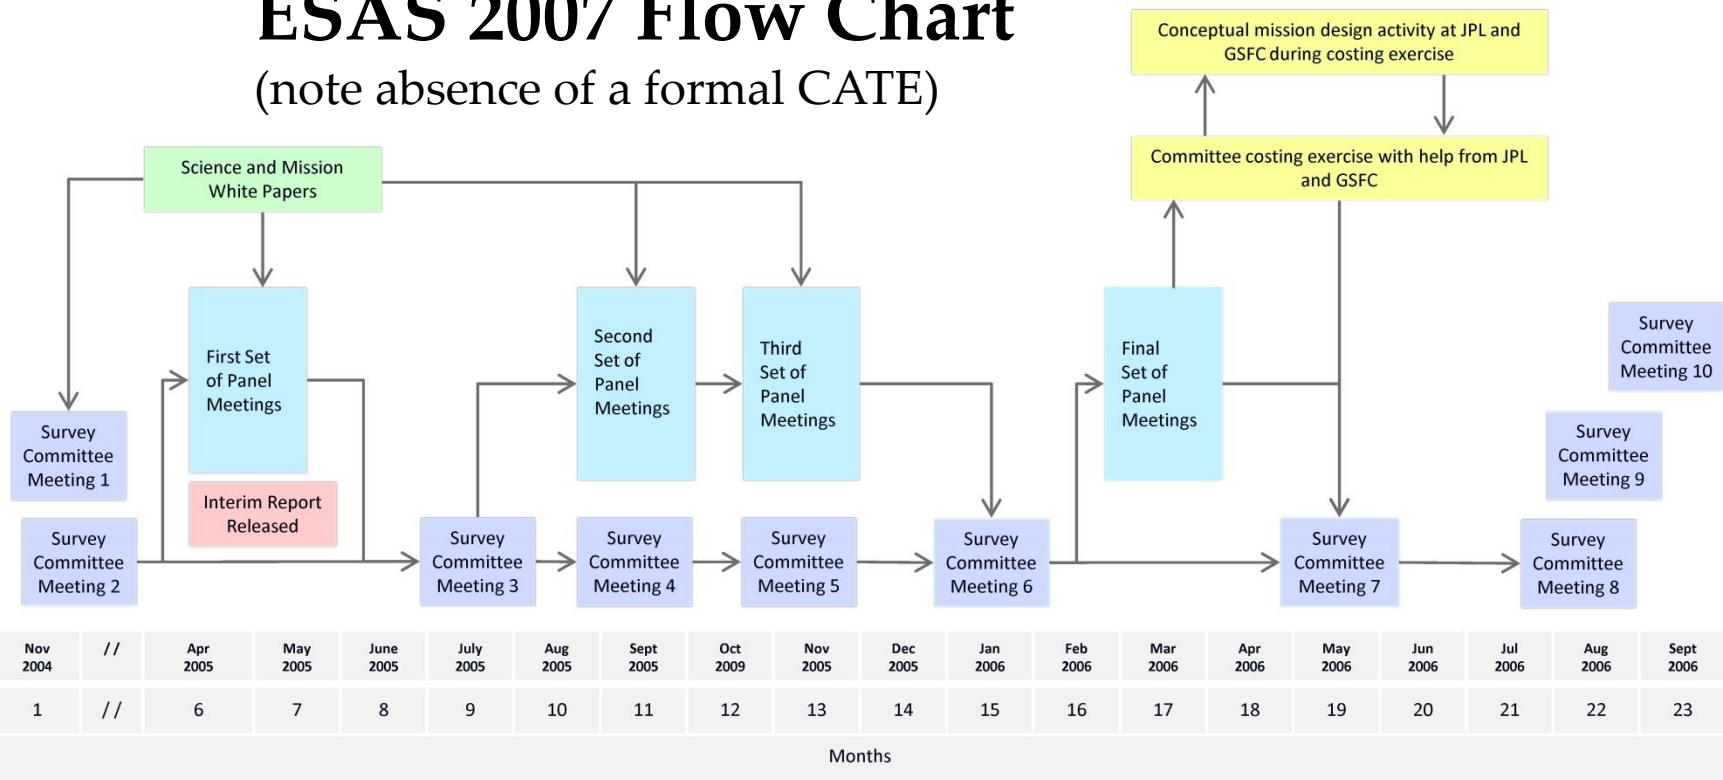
ESAS 2007 Flow Chart
(note absence of a formal CATE)

Conceptual mission design activity at JPL and GSFC during costing exercise

Committee costing exercise with help from JPL and GSFC

Science and Mission White Papers

First Set of Panel Meetings

Second Set of Panel Meetings

Third Set of Panel Meetings

Final Set of Panel Meetings

Survey Committee Meeting 10

Survey Committee Meeting 1

Survey Committee Meeting 9

Interim Report Released

Survey Committee Meeting 2

Survey Committee Meeting 3

Survey Committee Meeting 4

Survey Committee Meeting 5

Survey Committee Meeting 6

Survey Committee Meeting 7

Survey Committee Meeting 8

| Nov 2004 | // | Apr 2005 | May 2005 | June 2005 | July 2005 | Aug 2005 | Sept 2005 | Oct 2009 | Nov 2005 | Dec 2005 | Jan 2006 | Feb 2006 | Mar 2006 | Apr 2006 | May 2006 | Jun 2006 | Jul 2006 | Aug 2006 | Sept 2006 |
|---|---|---|---|---|---|---|---|---|---|---|---|---|---|---|---|---|---|---|---|
| 1 | // | 6 | 7 | 8 | 9 | 10 | 11 | 12 | 13 | 14 | 15 | 16 | 17 | 18 | 19 | 20 | 21 | 22 | 23 |

Months